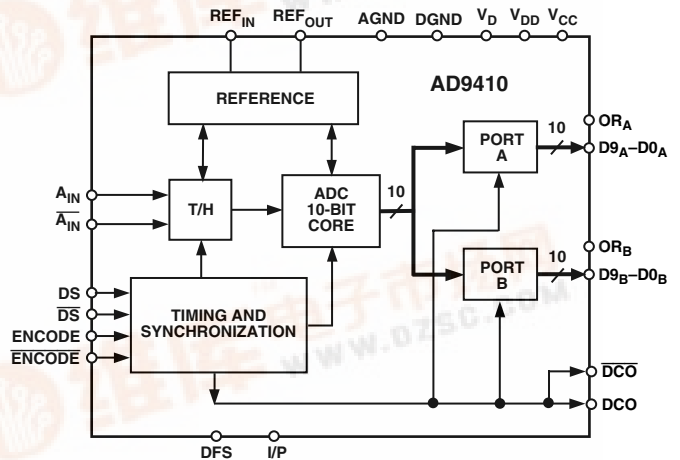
$REF_{IN}$ $REF_{OUT}$ AGND DGND $V_D$ $V_{DD}$ $V_{CC}$

AD9410

REFERENCE

$OR_A$

10

PORT A

$D9_A–D0_A$

$A_{IN}$

$\overline{A_{IN}}$

T/H

ADC 10-BIT CORE

10

$OR_B$

10

PORT B

$D9_B–D0_B$

DS

$\overline{DS}$

ENCODE

$\overline{ENCODE}$

TIMING AND SYNCHRONIZATION

$\overline{DCO}$

DCO

DFS I/P

www.dzsc.com